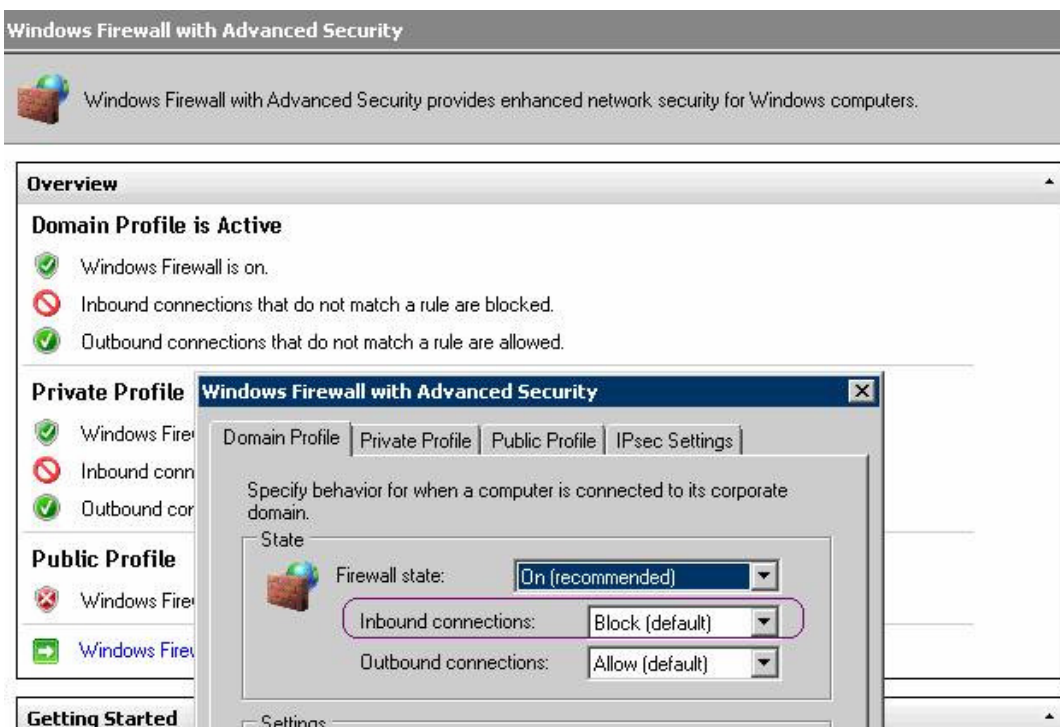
Windows Firewall with Advanced Security

Windows Firewall with Advanced Security provides enhanced network security for Windows computers.

Overview

Domain Profile is Active

Windows Firewall is on.

Inbound connections that do not match a rule are blocked.

Outbound connections that do not match a rule are allowed.

Private Profile

Windows Fire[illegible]

Inbound conn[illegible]

Outbound cor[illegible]

Public Profile

Windows Fire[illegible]

Windows Fire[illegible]

Getting Started

Windows Firewall with Advanced Security

Domain Profile | Private Profile | Public Profile | IPsec Settings

Specify behavior for when a computer is connected to its corporate domain.

State

Firewall state: On (recommended)

Inbound connections: Block (default)

Outbound connections: Allow (default)

Settings